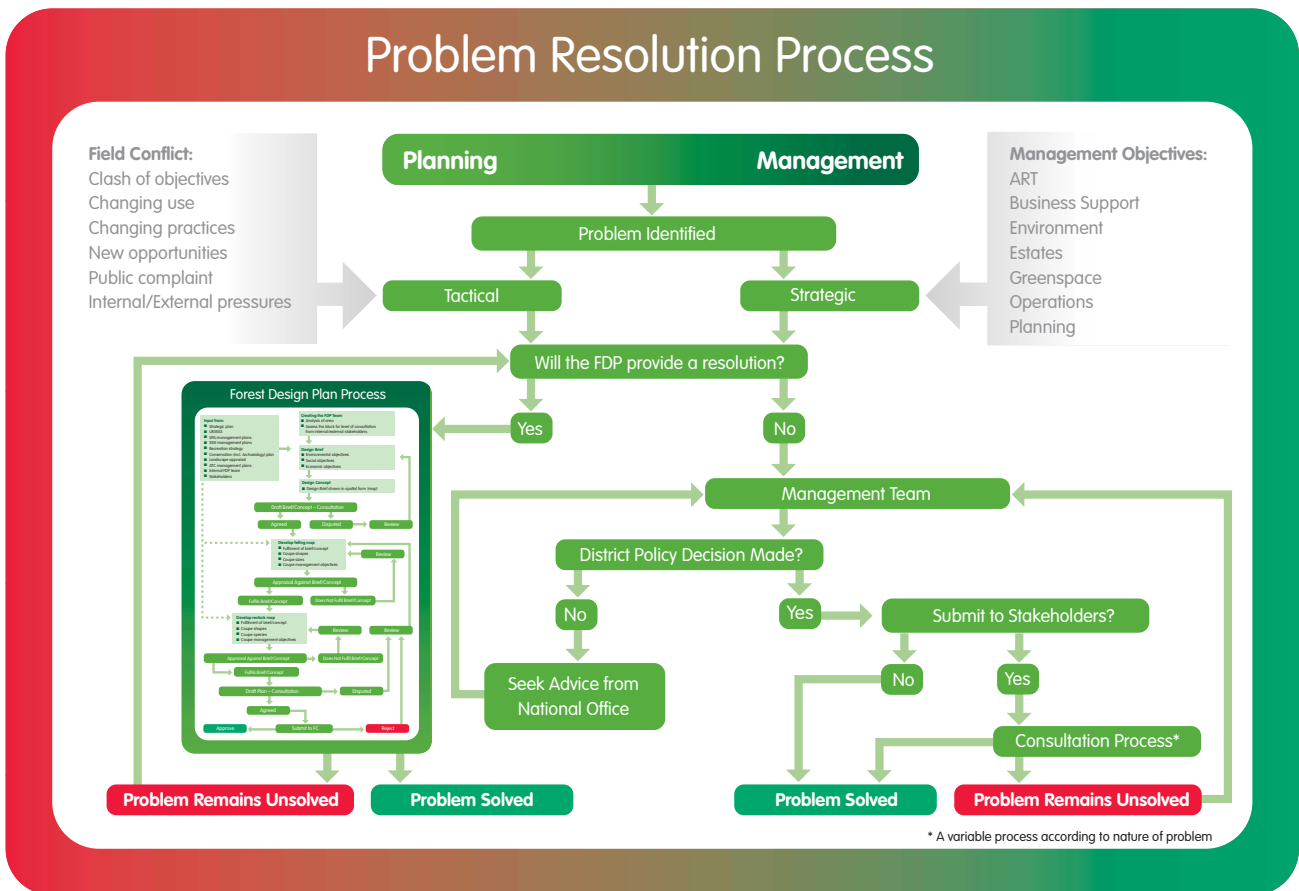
Problem Resolution Process

Field Conflict:
Clash of objectives
Changing use
Changing practices
New opportunities
Public complaint
Internal/External pressures

Planning Management

Management Objectives:
ART
Business Support
Environment
Estates
Greenspace
Operations
Planning

Problem Identified

Tactical

Strategic

Will the FDP provide a resolution?

Forest Design Plan Process

Input from:
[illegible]

Creating the FDP Team
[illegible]

Design Brief
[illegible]

Design Concept
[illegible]

Draft Brief/Concept – Consultation

Agreed

Disputed

Review

Develop felling map
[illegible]

Review

Appraisal Against Brief/Concept

Fulfils Brief/Concept

Does Not Fulfil Brief/Concept

Develop restock map
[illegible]

Review

Review

Appraisal Against Brief/Concept

Does Not Fulfil Brief/Concept

Fulfils Brief/Concept

Draft Plan – Consultation

Disputed

Agreed

Approve

Submit to FC

Reject

Yes

No

Management Team

District Policy Decision Made?

No

Yes

Submit to Stakeholders?

Seek Advice from National Office

No

Yes

Consultation Process*

Problem Remains Unsolved

Problem Solved

Problem Solved

Problem Remains Unsolved

* A variable process according to nature of problem